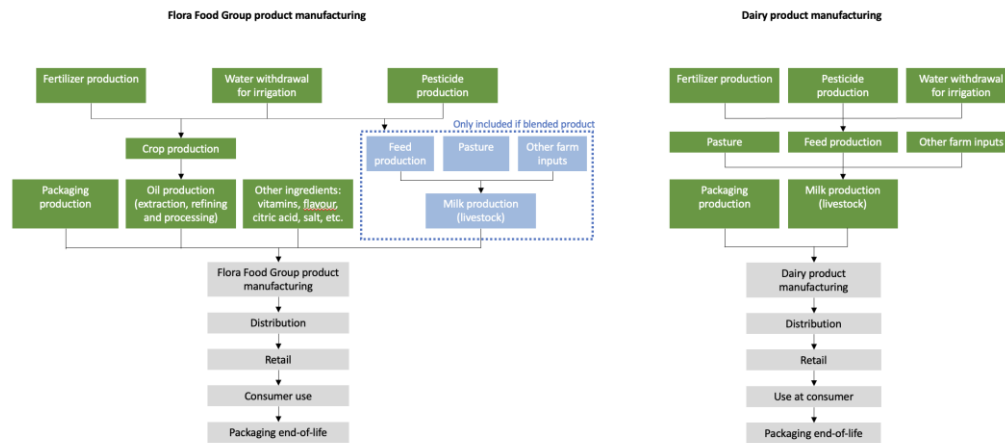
Flora Food Group product manufacturing

Fertilizer production

Water withdrawal for irrigation

Pesticide production

Only included if blended product

Crop production

Feed production

Pasture

Other farm inputs

Packaging production

Oil production (extraction, refining and processing)

Other ingredients: vitamins, flavour, citric acid, salt, etc.

Milk production (livestock)

Flora Food Group product manufacturing

Distribution

Retail

Consumer use

Packaging end-of-life

Dairy product manufacturing

Fertilizer production

Pesticide production

Water withdrawal for irrigation

Pasture

Feed production

Other farm inputs

Packaging production

Milk production (livestock)

Dairy product manufacturing

Distribution

Retail

Use at consumer

Packaging end-of-life